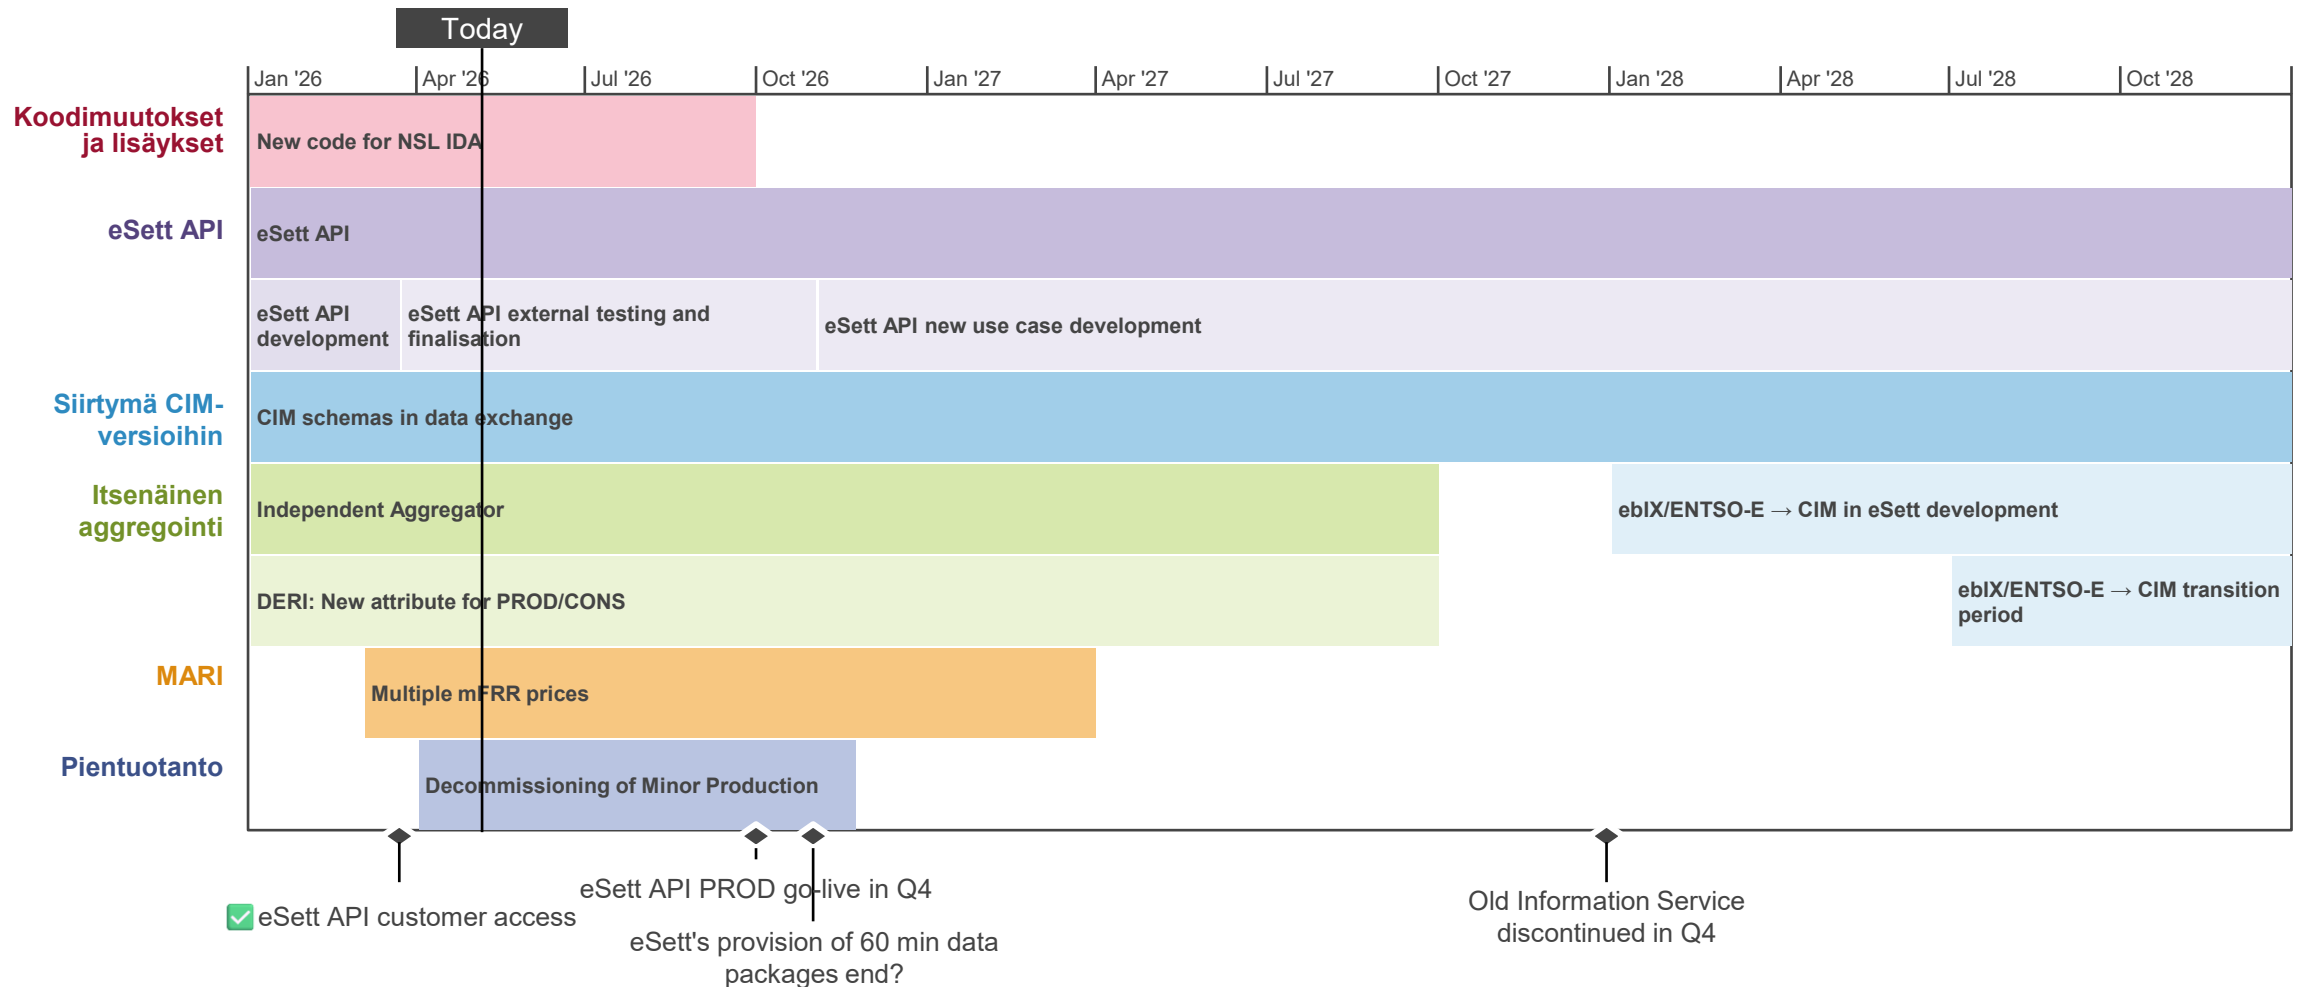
Today

Jan '26 | Apr '26 | Jul '26 | Oct '26 | Jan '27 | Apr '27 | Jul '27 | Oct '27 | Jan '28 | Apr '28 | Jul '28 | Oct '28

Koodimuutokset ja lisäykset
New code for NSL IDA

eSett API
eSett API

eSett API development
eSett API external testing and finalisation
eSett API new use case development

Siirtymä CIM-versioihin
CIM schemas in data exchange

Itsenäinen aggregointi
Independent Aggregator
ebIX/ENTSO-E → CIM in eSett development

DERI: New attribute for PROD/CONS
ebIX/ENTSO-E → CIM transition period

MARI
Multiple mFRR prices

Pientuotanto
Decommissioning of Minor Production

✅ eSett API customer access
eSett API PROD go-live in Q4
eSett's provision of 60 min data packages end?
Old Information Service discontinued in Q4